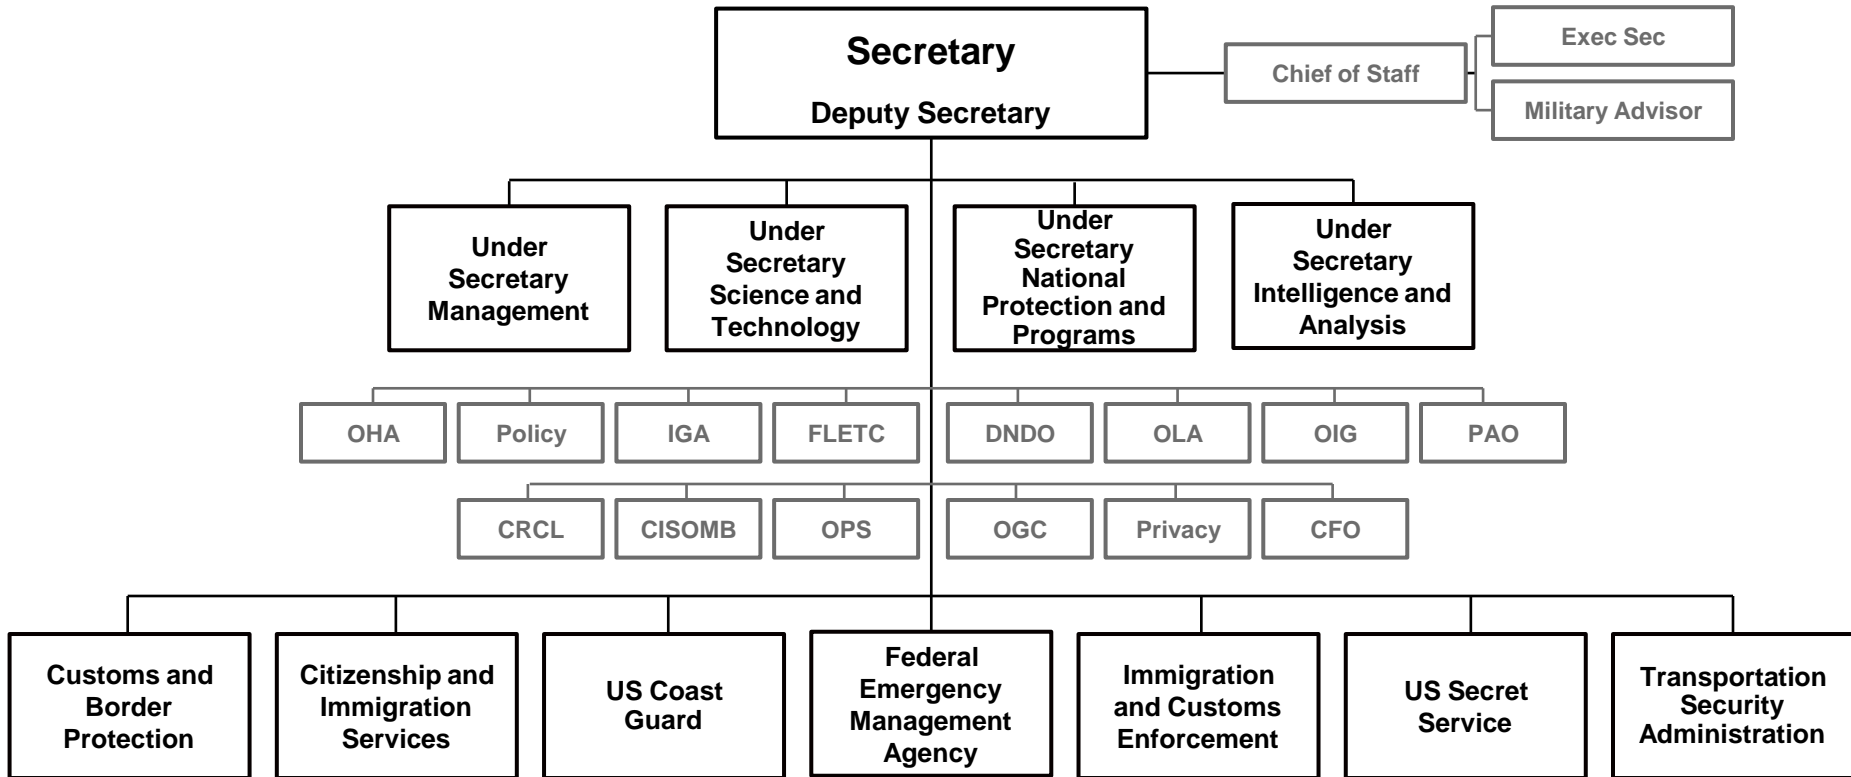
Secretary
Deputy Secretary

Chief of Staff

Exec Sec

Military Advisor

Under Secretary Management

Under Secretary Science and Technology

Under Secretary National Protection and Programs

Under Secretary Intelligence and Analysis

OHA

Policy

IGA

FLETC

DNDO

OLA

OIG

PAO

CRCL

CISOMB

OPS

OGC

Privacy

CFO

Customs and Border Protection

Citizenship and Immigration Services

US Coast Guard

Federal Emergency Management Agency

Immigration and Customs Enforcement

US Secret Service

Transportation Security Administration